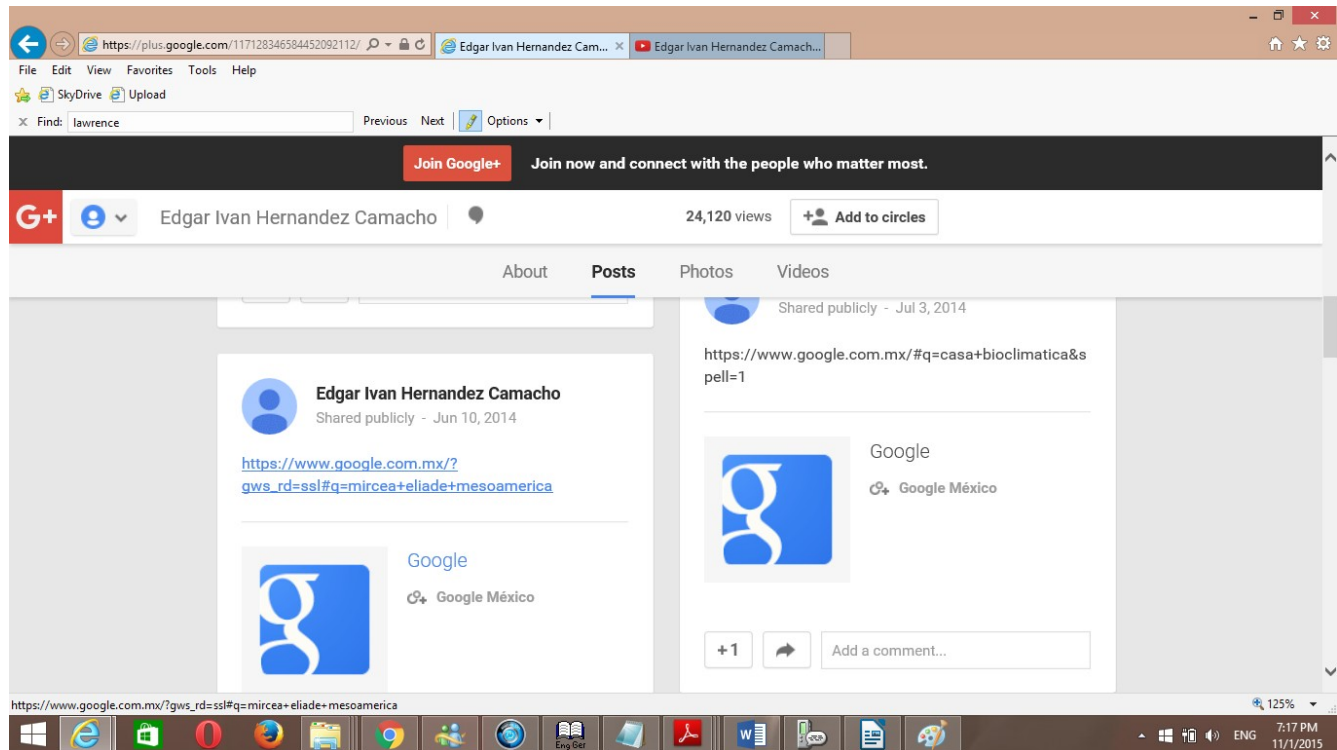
https://plus.google.com/117128346584452092112/
Edgar Ivan Hernandez Cam...
Edgar Ivan Hernandez Camach...

File Edit View Favorites Tools Help
SkyDrive Upload
Find: lawrence
Previous Next Options

Join Google+ Join now and connect with the people who matter most.

G+ Edgar Ivan Hernandez Camacho 24,120 views Add to circles

About Posts Photos Videos

Edgar Ivan Hernandez Camacho
Shared publicly - Jun 10, 2014

https://www.google.com.mx/?gws_rd=ssl#q=mircea+eliade+mesoamerica

Google
Google México

Shared publicly - Jul 3, 2014

https://www.google.com.mx/#q=casa+bioclimatica&spell=1

Google
Google México

+1
Add a comment...

https://www.google.com.mx/?gws_rd=ssl#q=mircea+eliade+mesoamerica
125%

Eng Ger
ENG 7:17 PM 11/1/2015